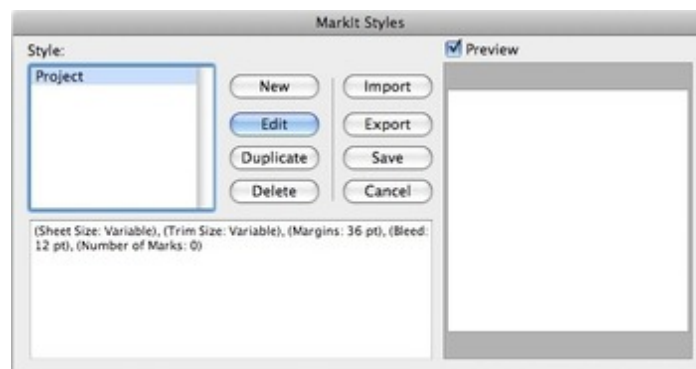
MarkIt Styles

Style:

Project

New

Edit

Duplicate

Delete

Import

Export

Save

Cancel

Preview

(Sheet Size: Variable), (Trim Size: Variable), (Margins: 36 pt), (Bleed: 12 pt), (Number of Marks: 0)